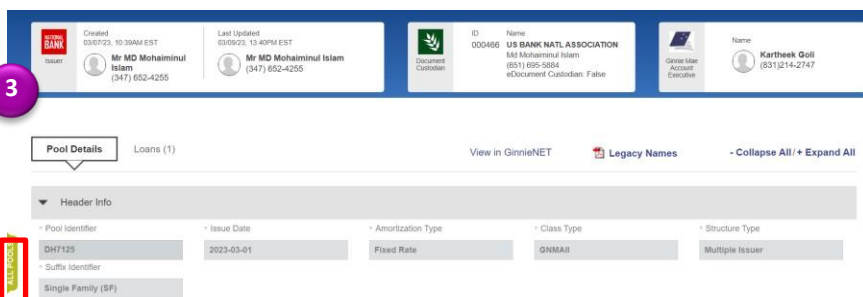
NATIONAL BANK
Issuer

Created
03/07/23, 10:39AM EST
Mr MD Mohaiminul Islam
(347) 652-4255

Last Updated
03/09/23, 13:40PM EST
Mr MD Mohaiminul Islam
(347) 652-4255

Document Custodian

ID
000466

Name
US BANK NATL ASSOCIATION
Md Mohaiminul Islam
(651) 695-5884
eDocument Custodian: False

Ginnie Mae Account Executive

Name
Kartheek Goli
(831)214-2747

3

Pool Details    Loans (1)    View in GinnieNET    Legacy Names    - Collapse All / + Expand All

Header Info

| Pool Identifier | Issue Date | Amortization Type | Class Type | Structure Type |
|---|---|---|---|---|
| DH7125 | 2023-03-01 | Fixed Rate | GNMAII | Multiple Issuer |

Suffix Identifier
Single Family (SF)

ALL POOLS